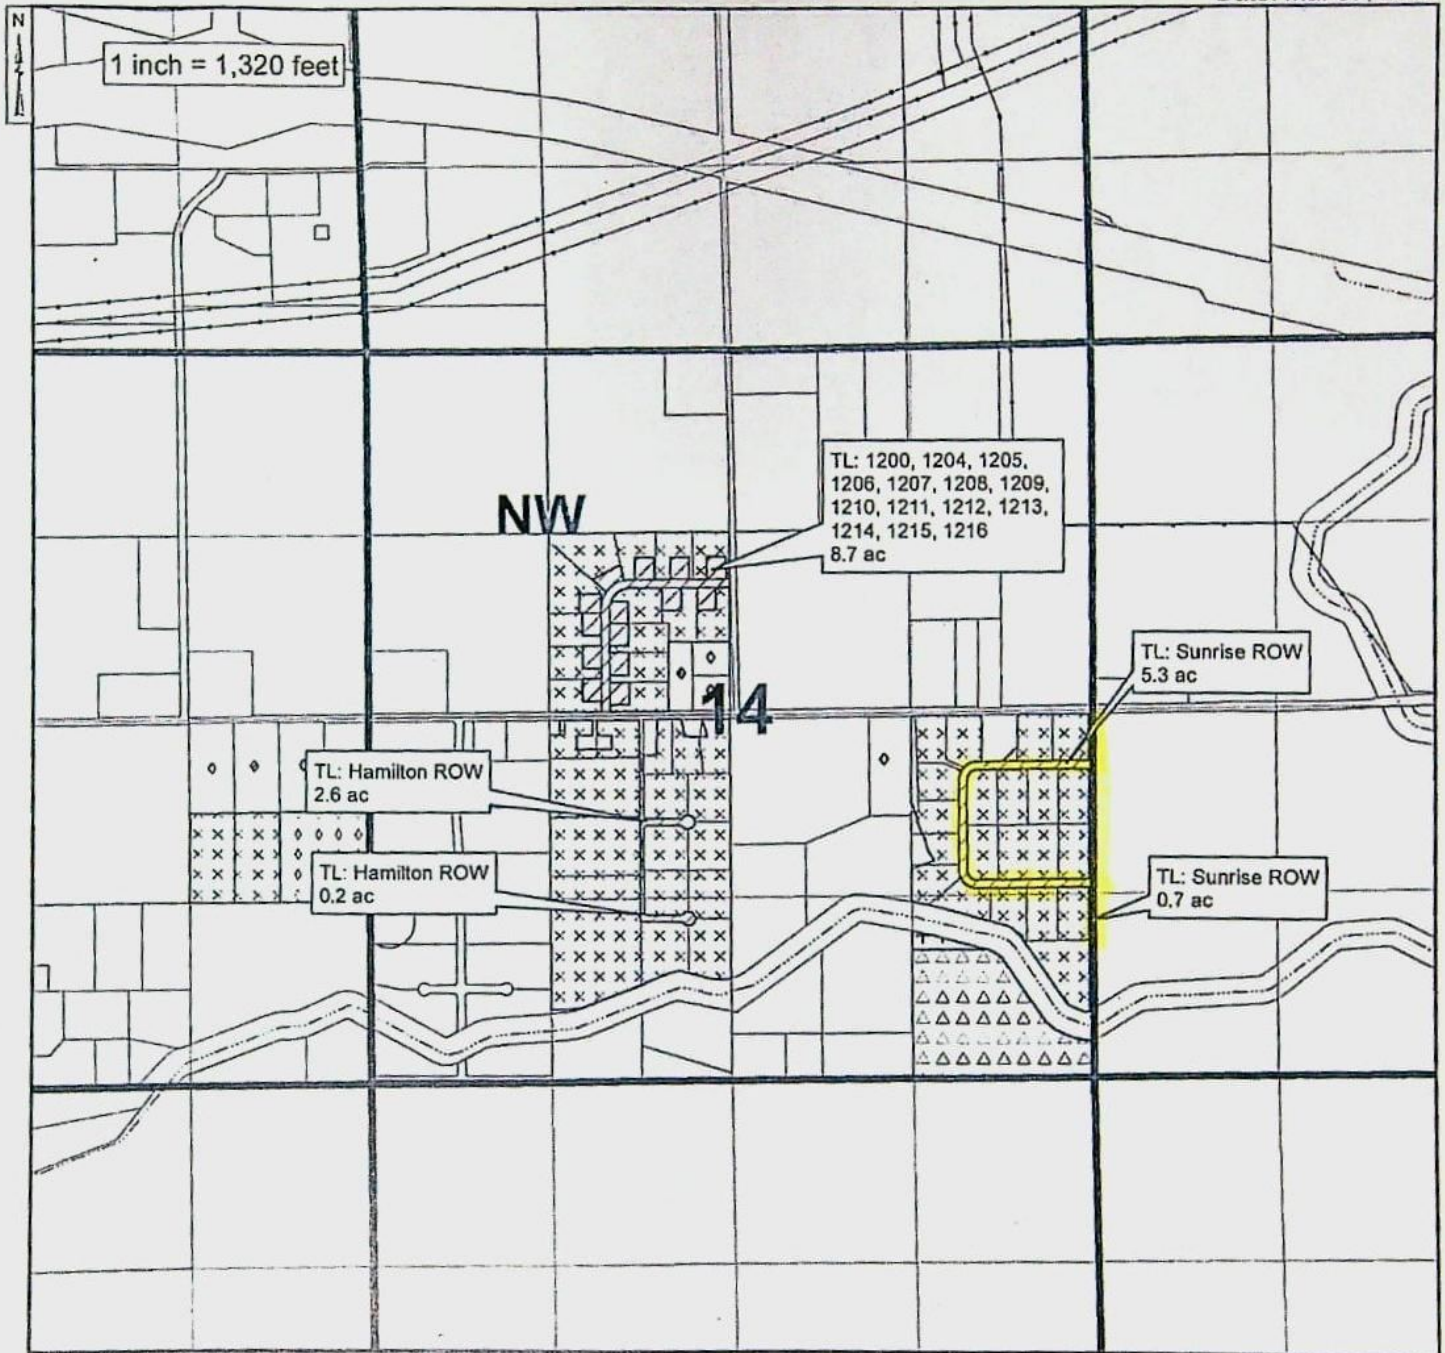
N

1 inch = 1,320 feet

NW

TL: 1200, 1204, 1205, 1206, 1207, 1208, 1209, 1210, 1211, 1212, 1213, 1214, 1215, 1216
8.7 ac

TL: Sunrise ROW
5.3 ac

14

TL: Hamilton ROW
2.6 ac

TL: Hamilton ROW
0.2 ac

TL: Sunrise ROW
0.7 ac